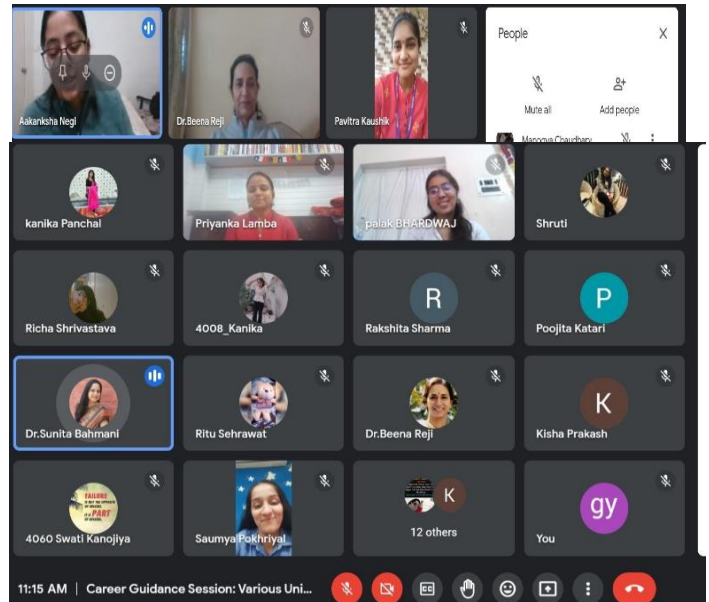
Aakanksha Negi
Dr.Beena Reji
Pavitra Kaushik
People
X
Mute all
Add people
Manorva Chaudhary
kanika Panchal
Priyanka Lamba
palak BHARDWAJ
Shruti
Richa Shrivastava
4008_Kanika
R
Rakshita Sharma
P
Poojita Katari
Dr.Sunita Bahmani
Ritu Sehrawat
Dr.Beena Reji
K
Kisha Prakash
FAILURE IS NOT THE OPPOSITE OF SUCCESS, IT'S A PART OF SUCCESS.
4060 Swati Kanojiya
Saumya Pokhriyal
K
12 others
gy
You
11:15 AM | Career Guidance Session: Various Uni...